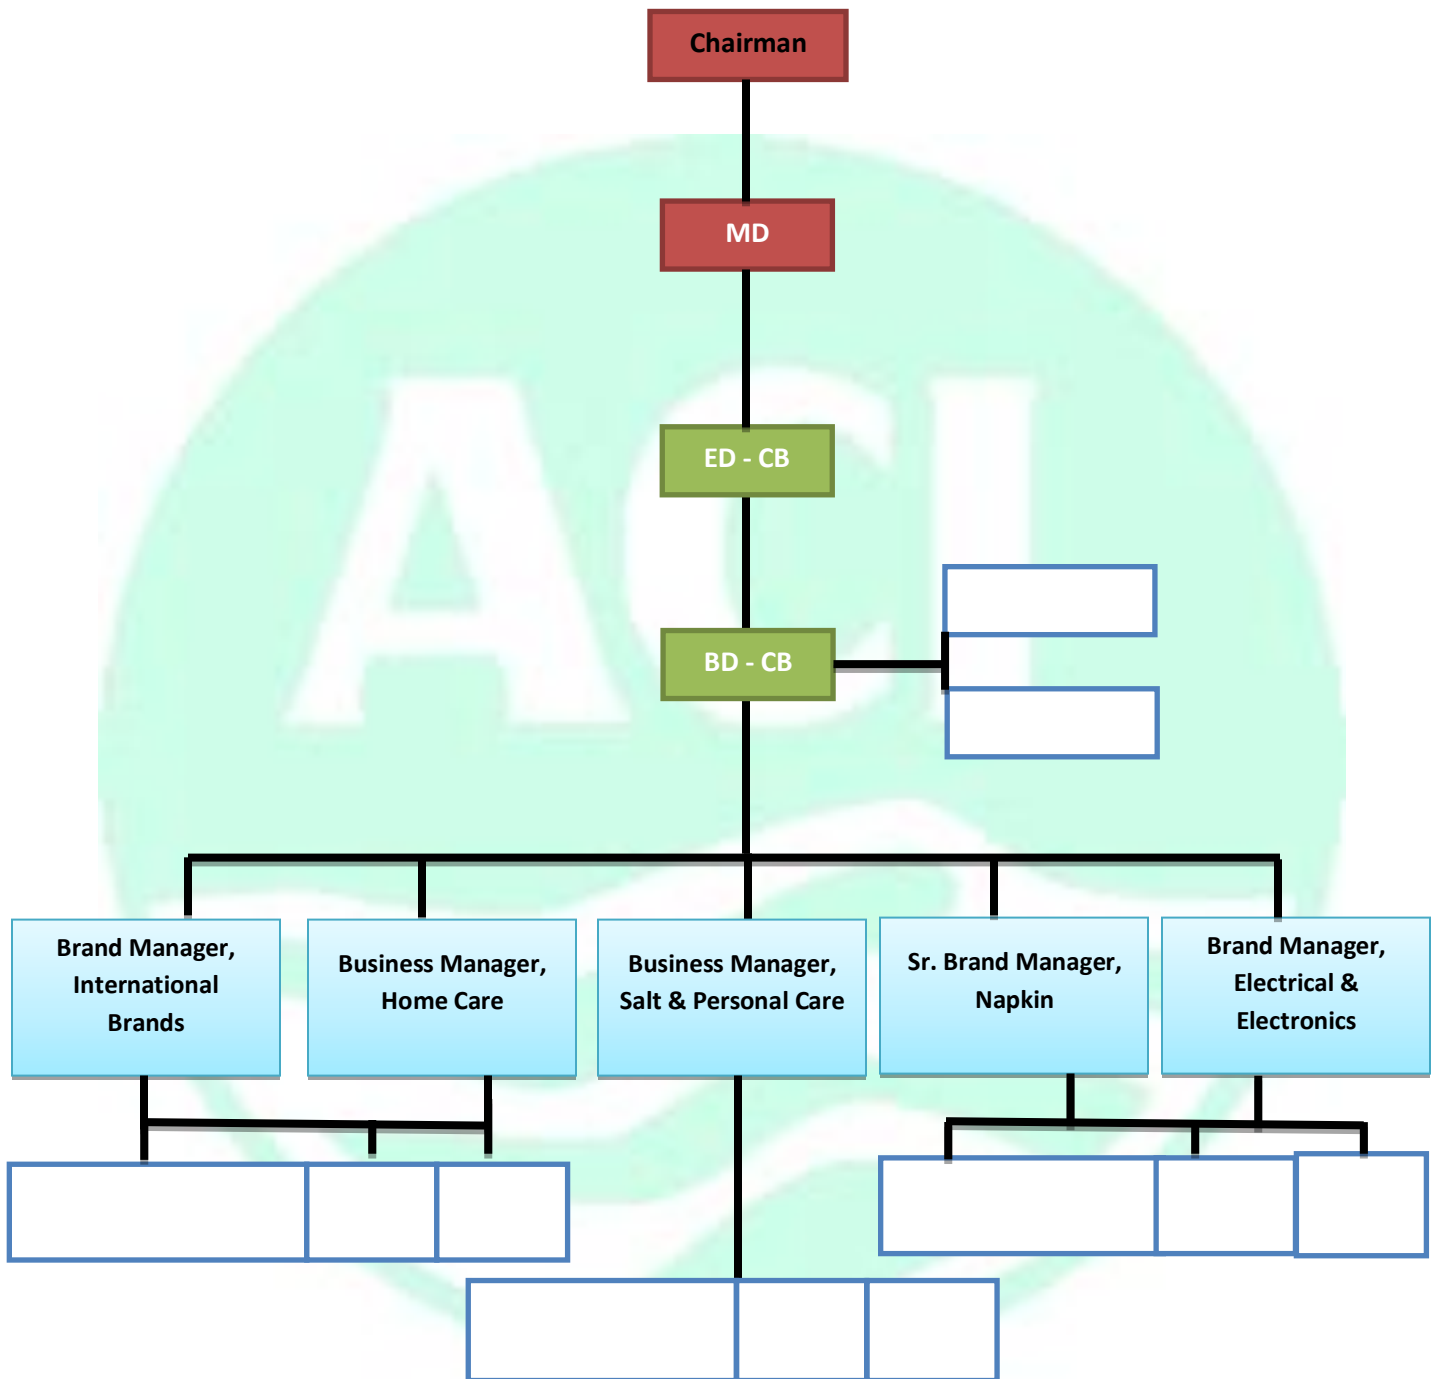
Chairman

MD

ED - CB

BD - CB

Brand Manager, International Brands

Business Manager, Home Care

Business Manager, Salt & Personal Care

Sr. Brand Manager, Napkin

Brand Manager, Electrical & Electronics

ACI